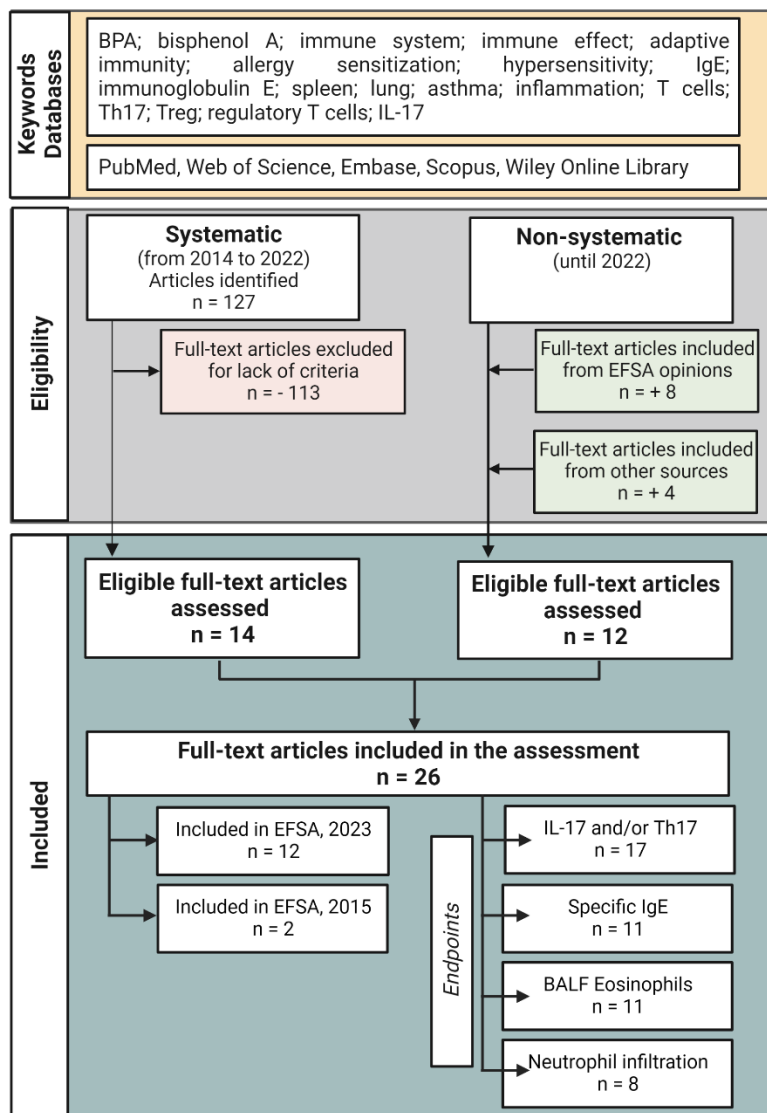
Keywords
Databases

BPA; bisphenol A; immune system; immune effect; adaptive immunity; allergy sensitization; hypersensitivity; IgE; immunoglobulin E; spleen; lung; asthma; inflammation; T cells; Th17; Treg; regulatory T cells; IL-17

PubMed, Web of Science, Embase, Scopus, Wiley Online Library

Eligibility

Systematic
(from 2014 to 2022)
Articles identified
n = 127

Non-systematic
(until 2022)

Full-text articles excluded for lack of criteria
n = - 113

Full-text articles included from EFSA opinions
n = + 8

Full-text articles included from other sources
n = + 4

Included

Eligible full-text articles assessed
n = 14

Eligible full-text articles assessed
n = 12

Full-text articles included in the assessment
n = 26

Included in EFSA, 2023
n = 12

Included in EFSA, 2015
n = 2

Endpoints

IL-17 and/or Th17
n = 17

Specific IgE
n = 11

BALF Eosinophils
n = 11

Neutrophil infiltration
n = 8